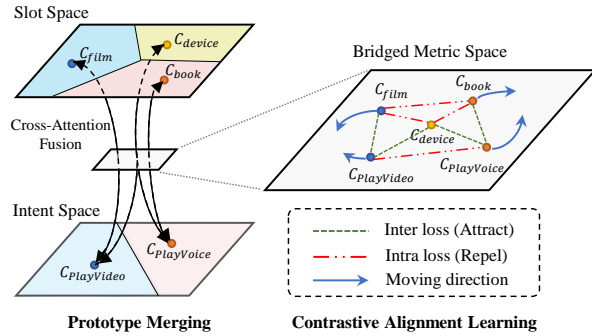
Slot Space

$C_{film}$

$C_{device}$

$C_{book}$

Cross-Attention Fusion

Intent Space

$C_{PlayVideo}$

$C_{PlayVoice}$

Bridged Metric Space

$C_{film}$

$C_{book}$

$C_{device}$

$C_{PlayVideo}$

$C_{PlayVoice}$

Inter loss (Attract)

Intra loss (Repel)

Moving direction

Prototype Merging

Contrastive Alignment Learning